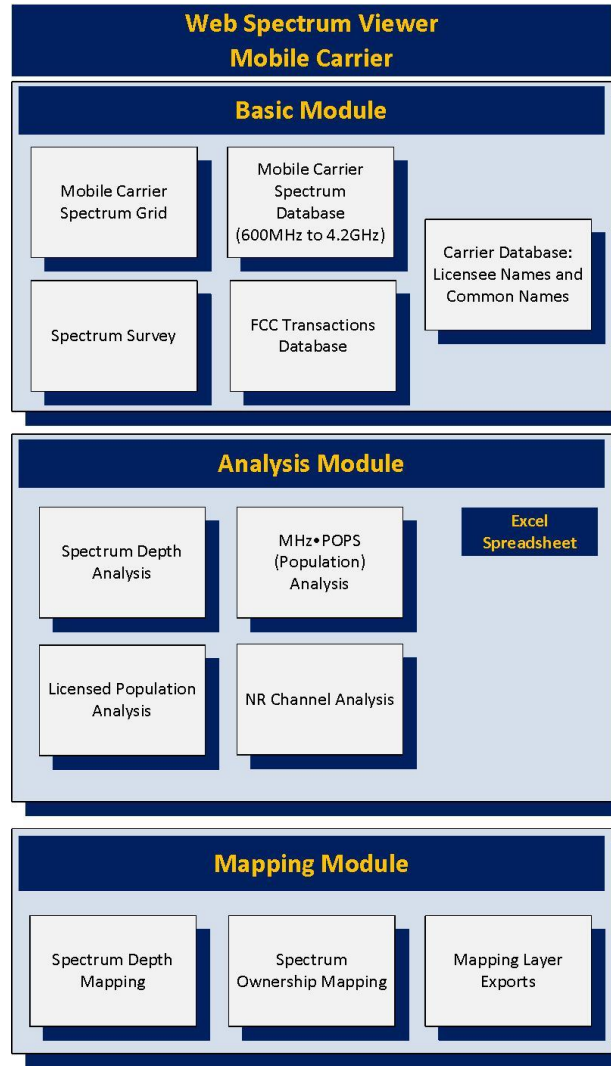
Web Spectrum Viewer
Mobile Carrier

Basic Module

Mobile Carrier Spectrum Grid

Mobile Carrier Spectrum Database (600MHz to 4.2GHz)

Carrier Database: Licensee Names and Common Names

Spectrum Survey

FCC Transactions Database

Analysis Module

Spectrum Depth Analysis

MHz•POPS (Population) Analysis

Excel Spreadsheet

Licensed Population Analysis

NR Channel Analysis

Mapping Module

Spectrum Depth Mapping

Spectrum Ownership Mapping

Mapping Layer Exports